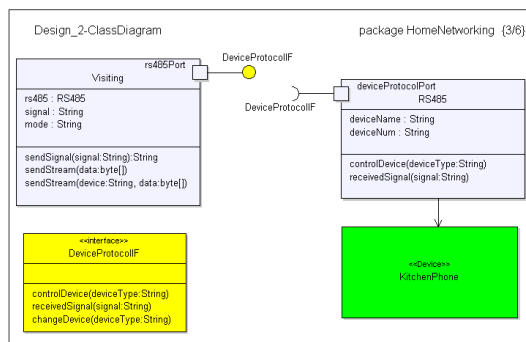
Design_2-ClassDiagram

package HomeNetworking {3/6}

rs485Port

Visiting

rs485 : RS485
signal : String
mode : String

sendSignal(signal:String):String
sendStream(data:byte[])
sendStream(device:String, data:byte[])

DeviceProtocolIF

DeviceProtocolIF

deviceProtocolPort

RS485

deviceName : String
deviceNum : String

controlDevice(deviceType:String)
receivedSignal(signal:String)

<<interface>>
DeviceProtocolIF

controlDevice(deviceType:String)
receivedSignal(signal:String)
changeDevice(deviceType:String)

<<Device>>
KitchenPhone